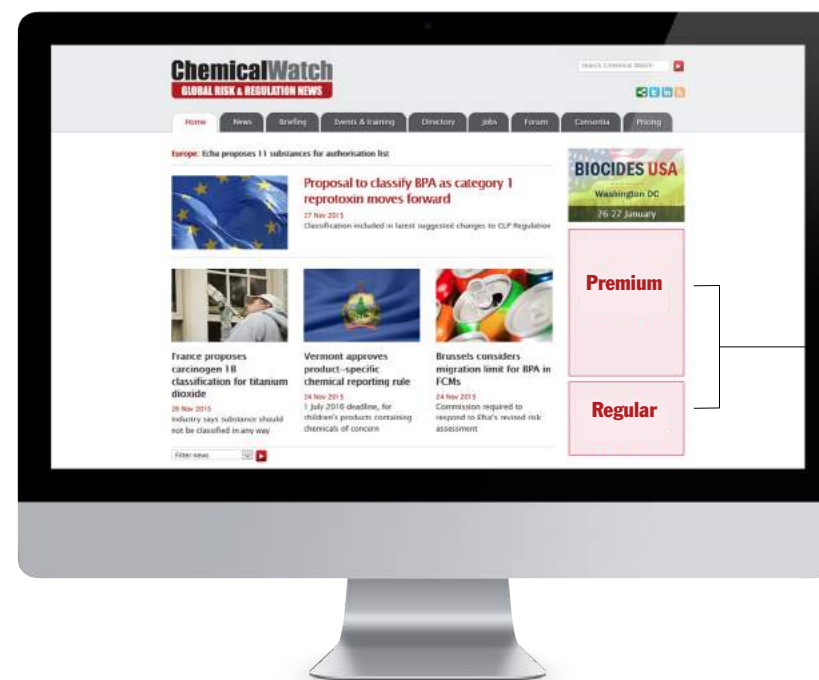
ChemicalWatch
GLOBAL RISK & REGULATION NEWS

Search Chemical Watch

Home News Briefing Events & training Directory Jobs Forum Consortia Pricing

Europe: Echa proposes 11 substances for authorisation list

Proposal to classify BPA as category 1 reprotoxin moves forward
27 Nov 2015
Classification included in latest suggested changes to CLP Regulation

France proposes carcinogen 1B classification for titanium dioxide
26 Nov 2015
Industry says substance should not be classified in any way

Vermont approves product-specific chemical reporting rule
24 Nov 2015
1 July 2016 deadline, for children's products containing chemicals of concern

Brussels considers migration limit for BPA in FCMs
24 Nov 2015
Commission required to respond to Efsa's revised risk assessment

Filter news

BIOCIDES USA
Washington DC
26-27 January

Premium

Regular